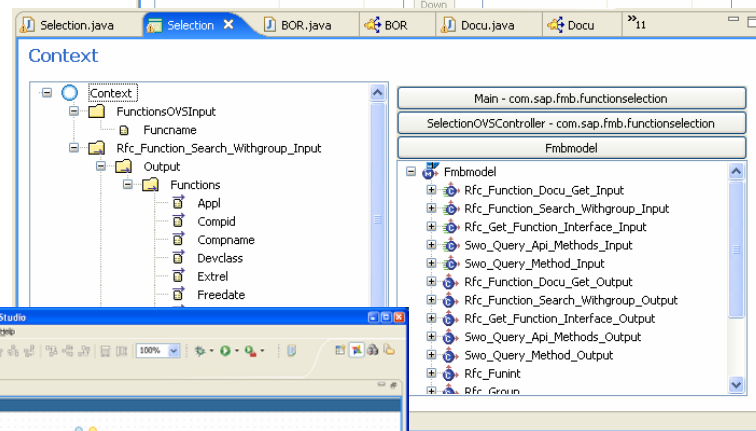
Down

Selection.java | Selection | BOR.java | BOR | Docu.java | Docu | »11

Context

Context
FunctionsOVSInput
Funcname
Rfc_Function_Search_Withgroup_Input
Output
Functions
Appl
Compid
Compname
Devclass
Extrel
Freedate

Main - com.sap.fmb.functionselection
SelectionOVSController - com.sap.fmb.functionselection
Fmbmodel

Fmbmodel
Rfc_Function_Docu_Get_Input
Rfc_Function_Search_Withgroup_Input
Rfc_Get_Function_Interface_Input
Swo_Query_Api_Methods_Input
Swo_Query_Method_Input
Rfc_Function_Docu_Get_Output
Rfc_Function_Search_Withgroup_Output
Rfc_Get_Function_Interface_Output
Swo_Query_Api_Methods_Output
Swo_Query_Method_Output
Rfc_Funint
Rfc_Group

Studio
elp
100%